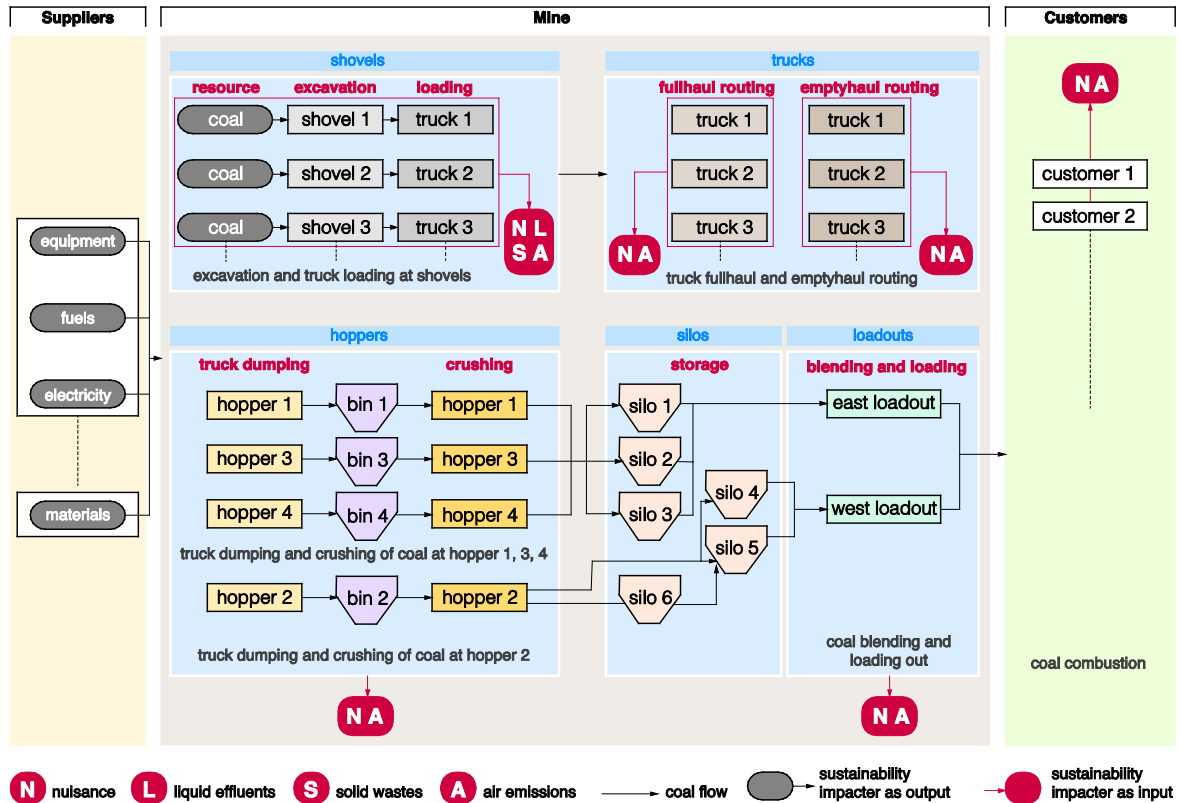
Suppliers

Mine

Customers

shovels

resource excavation loading

coal shovel 1 truck 1

coal shovel 2 truck 2

coal shovel 3 truck 3

N L S A

excavation and truck loading at shovels

trucks

fullhaul routing emptyhaul routing

truck 1 truck 1

truck 2 truck 2

truck 3 truck 3

N A

N A

truck fullhaul and emptyhaul routing

N A

customer 1

customer 2

equipment

fuels

electricity

materials

hoppers

truck dumping crushing

hopper 1 bin 1 hopper 1

hopper 3 bin 3 hopper 3

hopper 4 bin 4 hopper 4

truck dumping and crushing of coal at hopper 1, 3, 4

hopper 2 bin 2 hopper 2

truck dumping and crushing of coal at hopper 2

silos

storage

silo 1

silo 2

silo 3

silo 4

silo 5

silo 6

loadouts

blending and loading

east loadout

west loadout

coal blending and loading out

coal combustion

N A

N A

N nuisance L liquid effluents S solid wastes A air emissions coal flow sustainability impacter as output sustainability impacter as input